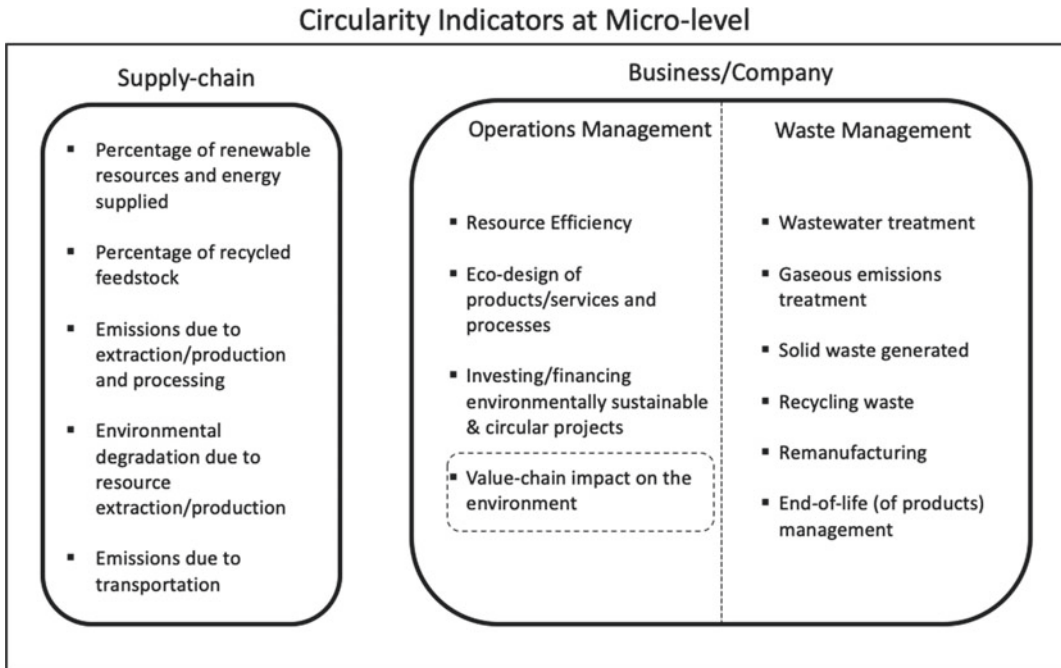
Circularity Indicators at Micro-level

Supply-chain

- Percentage of renewable resources and energy supplied
- Percentage of recycled feedstock
- Emissions due to extraction/production and processing
- Environmental degradation due to resource extraction/production
- Emissions due to transportation

Business/Company

Operations Management

- Resource Efficiency
- Eco-design of products/services and processes
- Investing/financing environmentally sustainable & circular projects
- Value-chain impact on the environment

Waste Management

- Wastewater treatment
- Gaseous emissions treatment
- Solid waste generated
- Recycling waste
- Remanufacturing
- End-of-life (of products) management